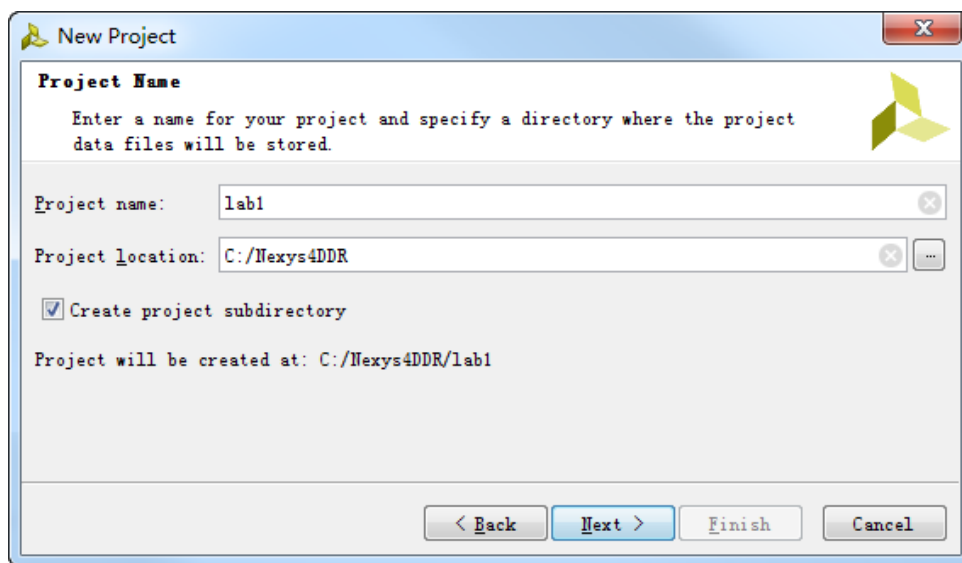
New Project

Project Name

Enter a name for your project and specify a directory where the project data files will be stored.

Project name: lab1

Project location: C:/Nexys4DDR ...

Create project subdirectory

Project will be created at: C:/Nexys4DDR/lab1

< Back Next > Finish Cancel